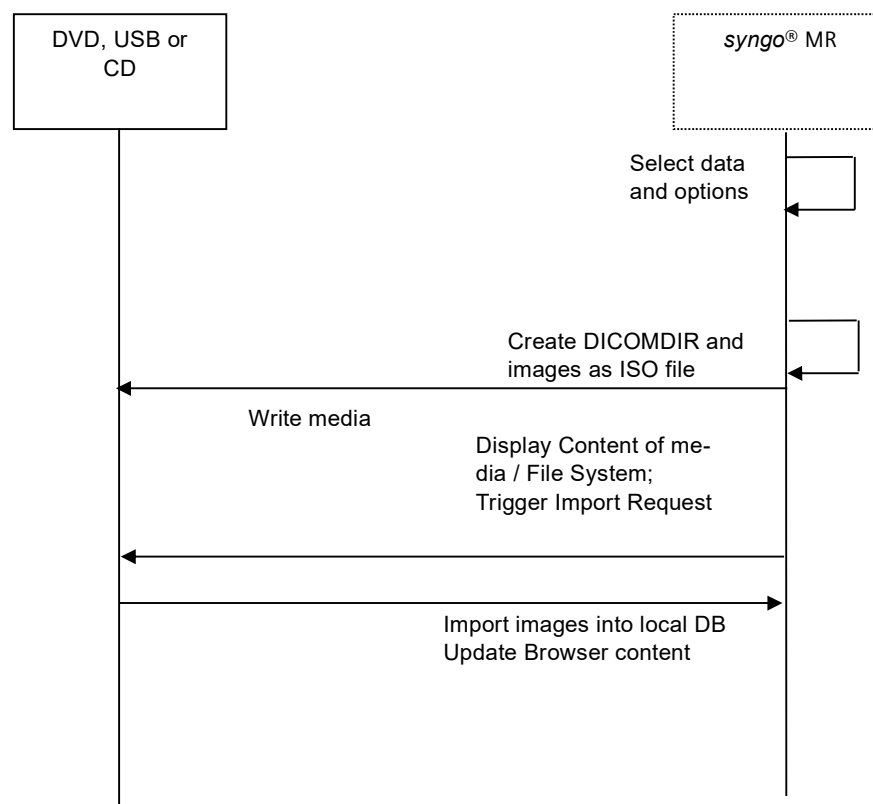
DVD, USB or CD

syngo® MR

Select data and options

Create DICOMDIR and images as ISO file

Write media

Display Content of media / File System; Trigger Import Request

Import images into local DB Update Browser content